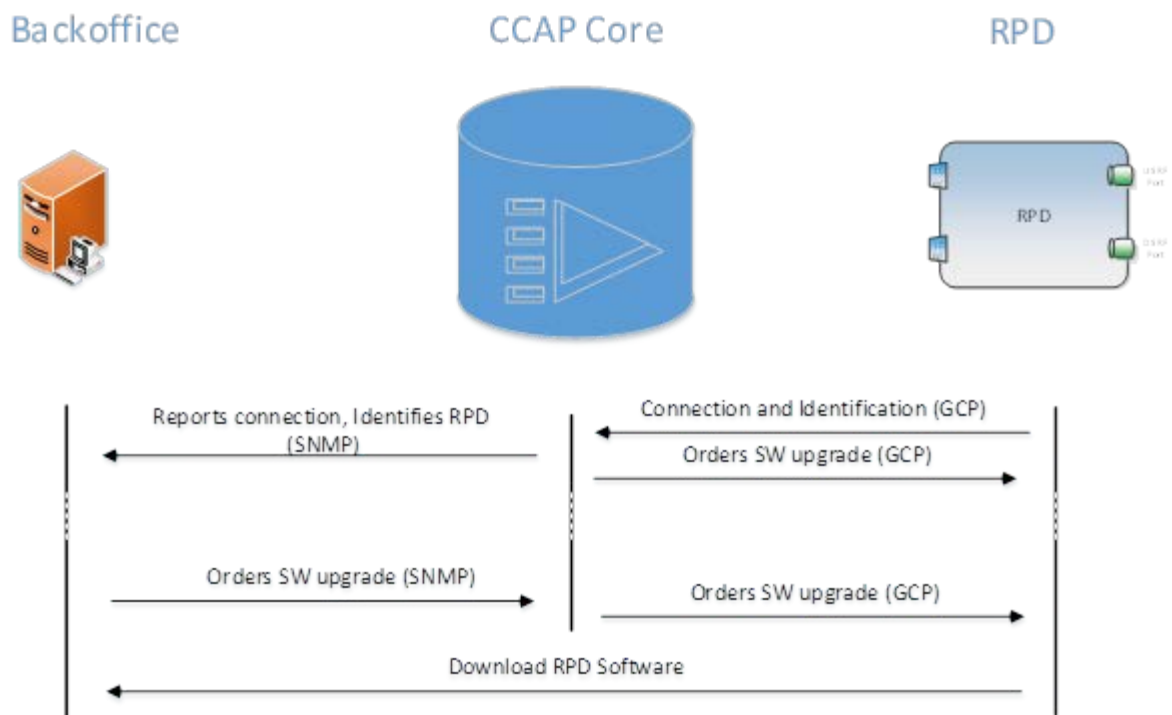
Backoffice

CCAP Core

RPD

RPD

US RF Port

DS RF Port

Reports connection, Identifies RPD (SNMP)

Connection and Identification (GCP)

Orders SW upgrade (GCP)

Orders SW upgrade (SNMP)

Orders SW upgrade (GCP)

Download RPD Software